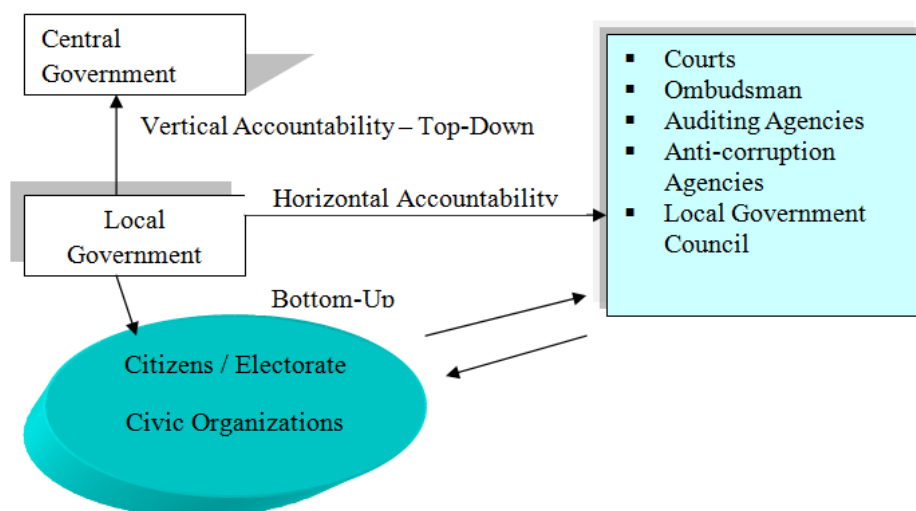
Central Government

Vertical Accountability – Top-Down

Local Government

Horizontal Accountability

- Courts
- Ombudsman
- Auditing Agencies
- Anti-corruption Agencies
- Local Government Council

Bottom-Up

Citizens / Electorate

Civic Organizations